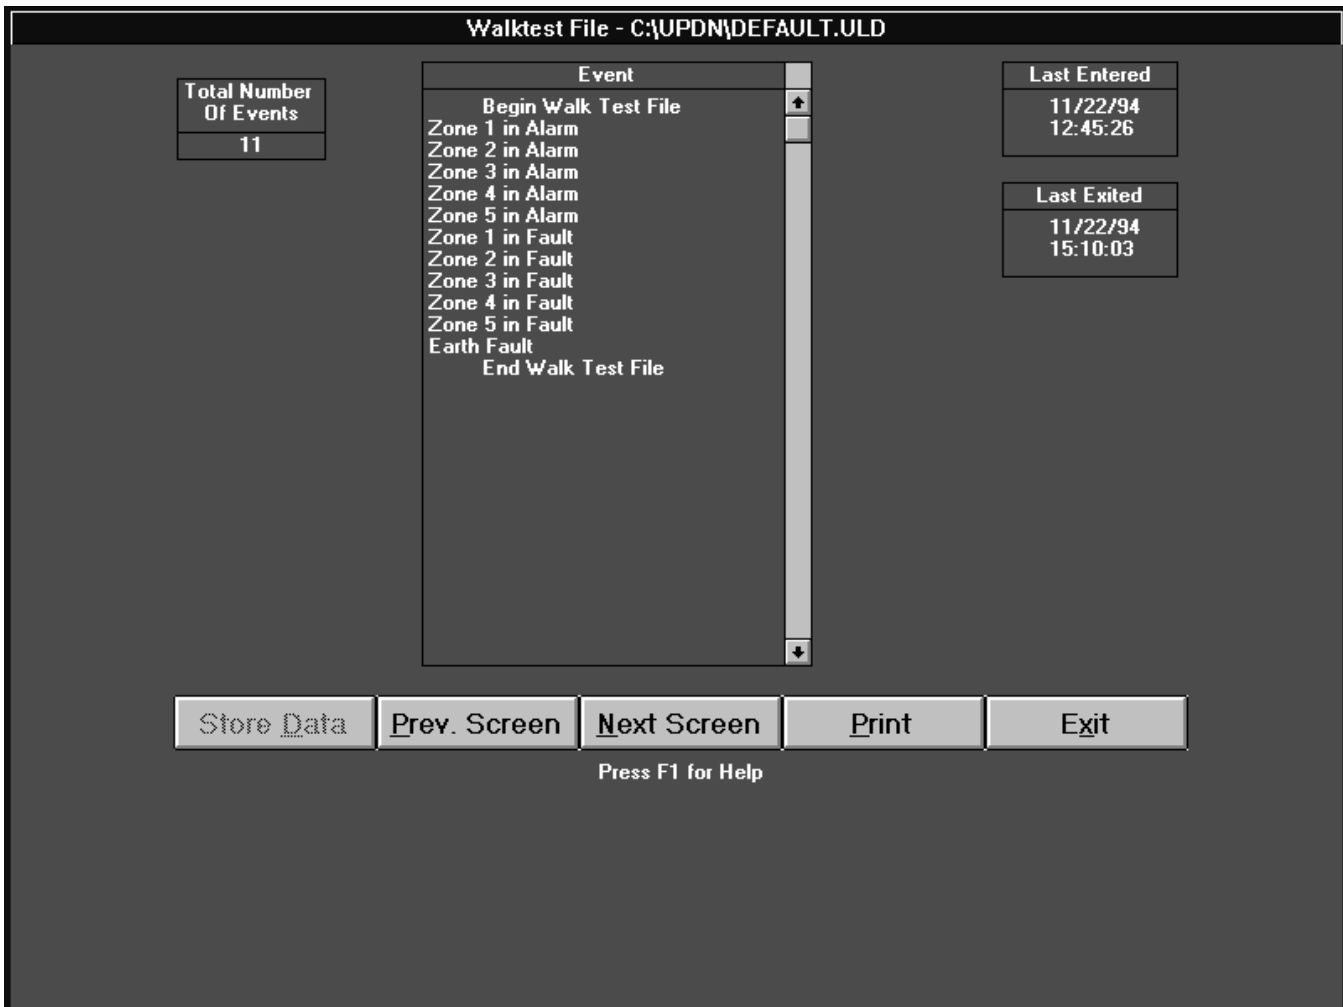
Walktest File - C:\UPDN\DEFAULT.ULD

Total Number Of Events
11

Event
Begin Walk Test File
Zone 1 in Alarm
Zone 2 in Alarm
Zone 3 in Alarm
Zone 4 in Alarm
Zone 5 in Alarm
Zone 1 in Fault
Zone 2 in Fault
Zone 3 in Fault
Zone 4 in Fault
Zone 5 in Fault
Earth Fault
End Walk Test File

Last Entered
11/22/94
12:45:26

Last Exited
11/22/94
15:10:03

Store Data | Prev. Screen | Next Screen | Print | Exit

Press F1 for Help